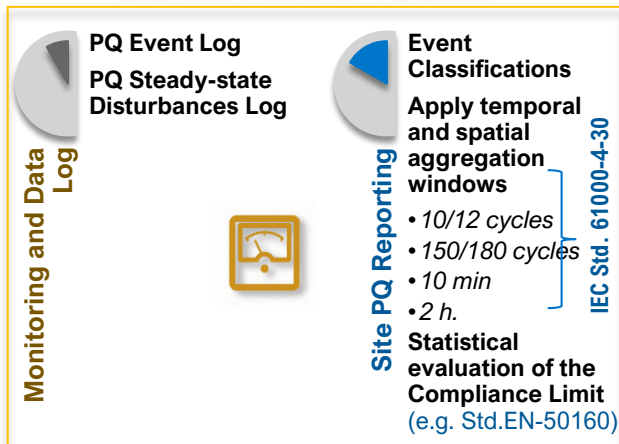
Monitoring and Data Log

PQ Event Log

PQ Steady-state Disturbances Log

Site PQ Reporting

Event Classifications

Apply temporal and spatial aggregation windows

• 10/12 cycles
• 150/180 cycles
• 10 min
• 2 h.

IEC Std. 61000-4-30

Statistical evaluation of the Compliance Limit (e.g. Std.EN-50160)